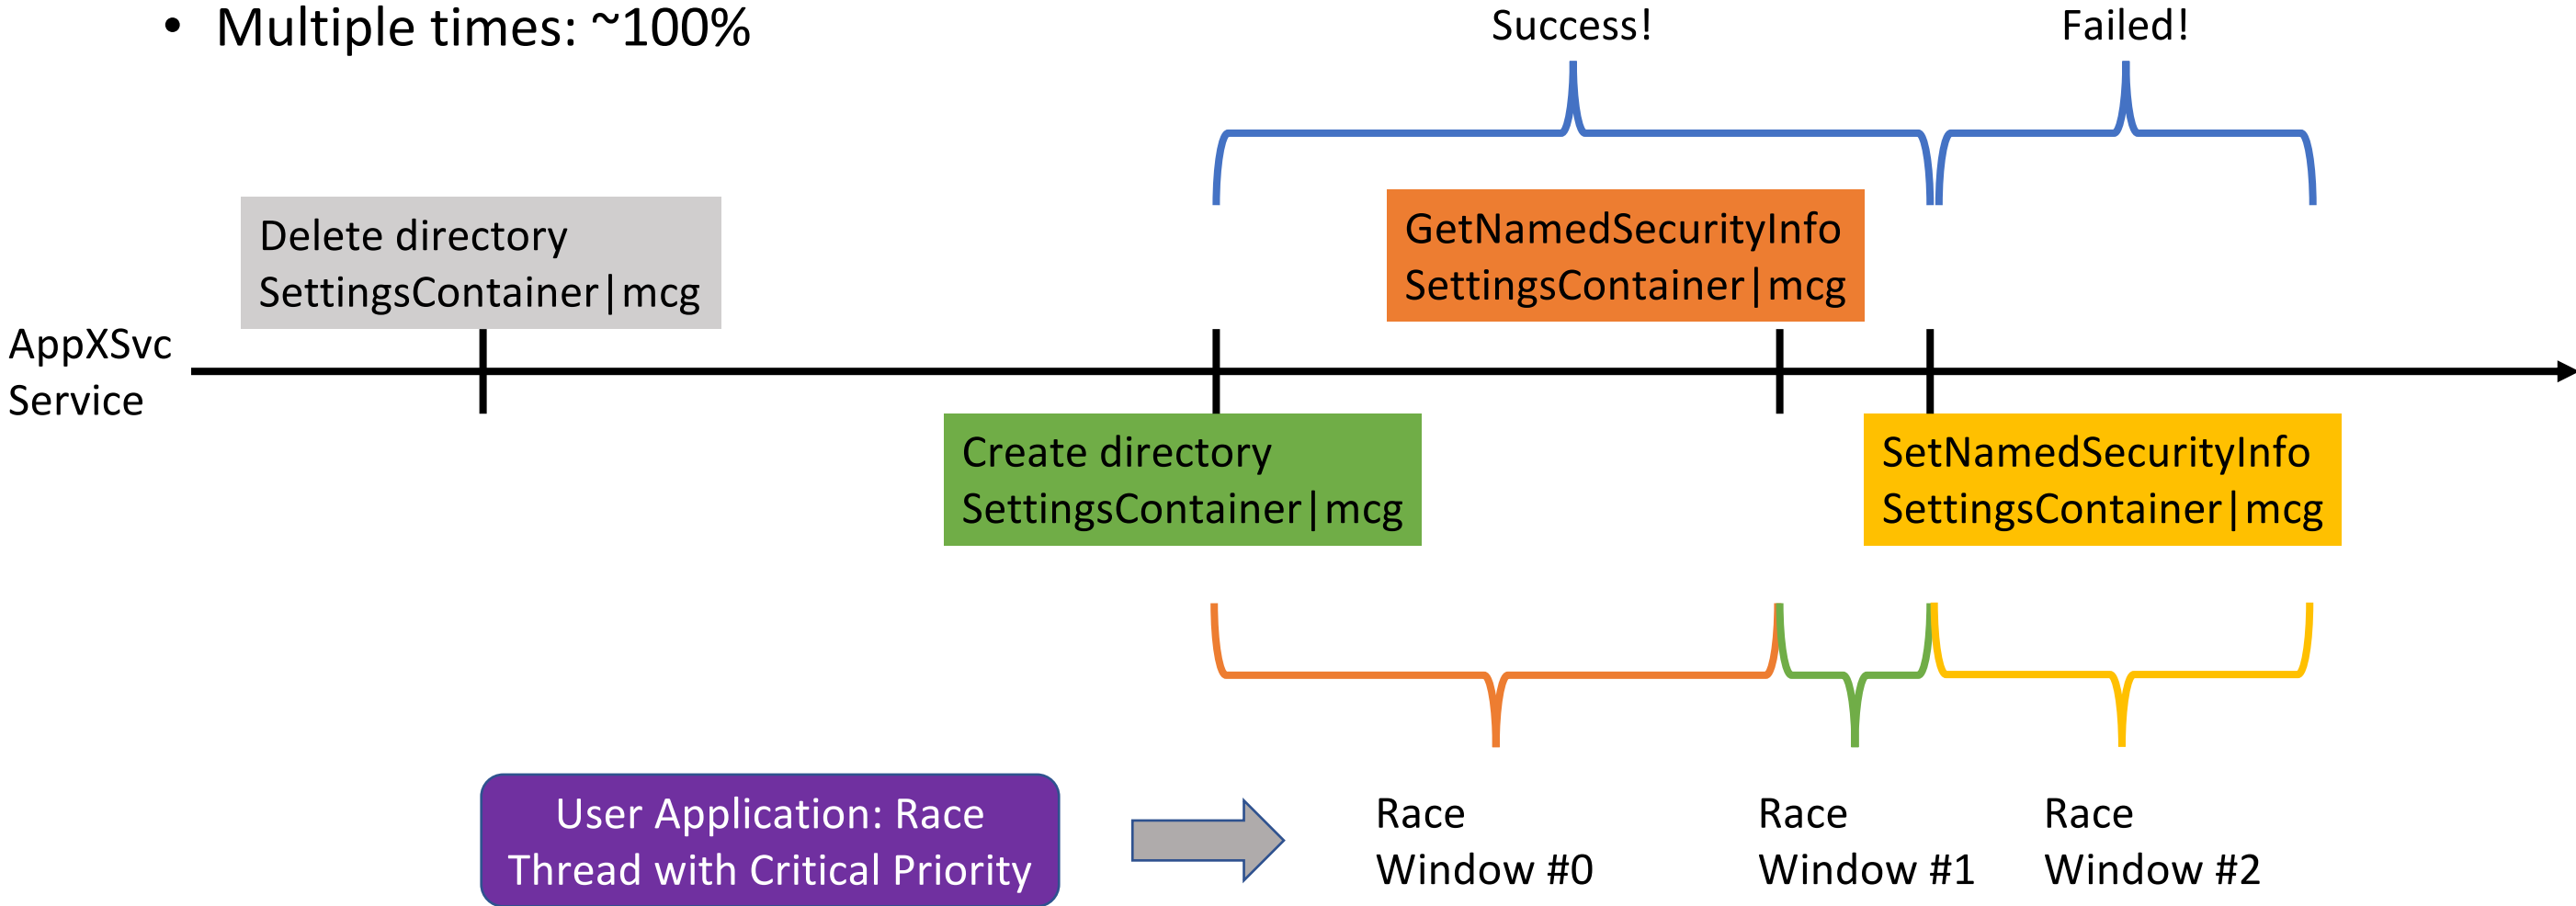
• Multiple times: ~100%

Success!

Failed!

Delete directory
SettingsContainer|mcg

GetNamedSecurityInfo
SettingsContainer|mcg

AppXSvc
Service

Create directory
SettingsContainer|mcg

SetNamedSecurityInfo
SettingsContainer|mcg

User Application: Race Thread with Critical Priority

Race
Window #0

Race
Window #1

Race
Window #2